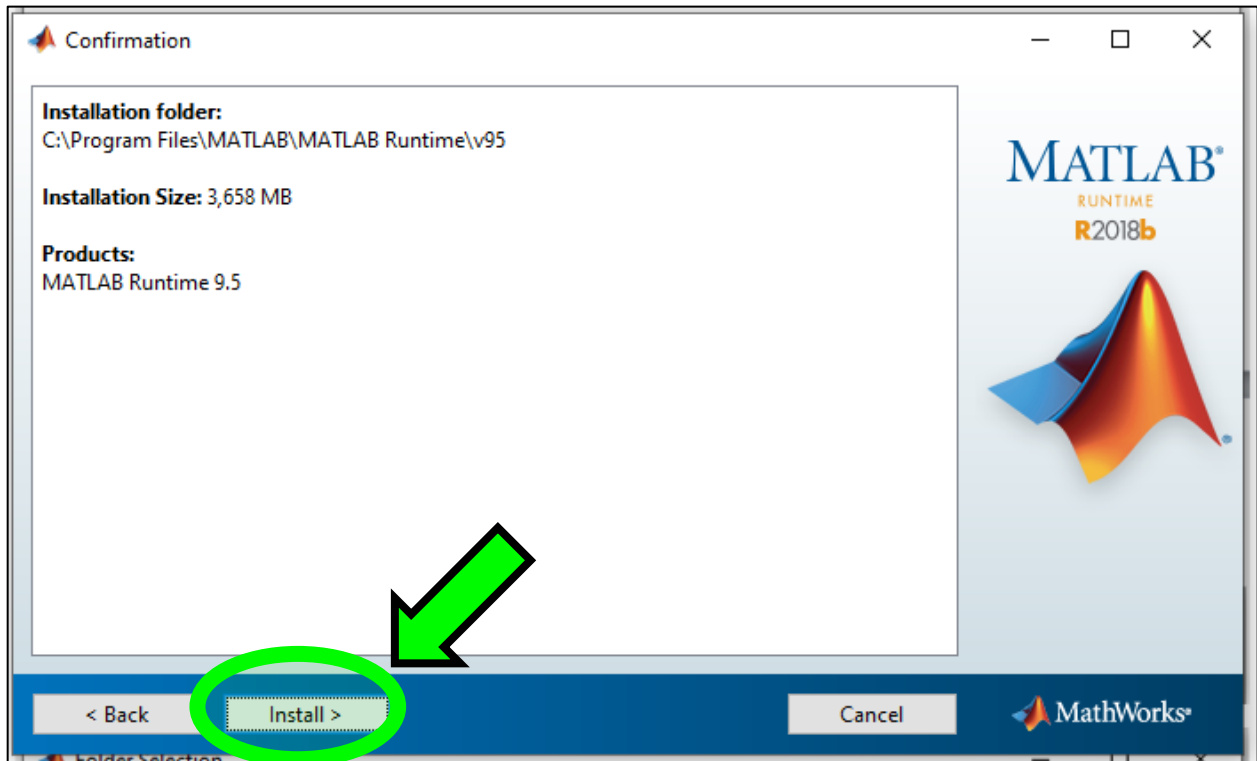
Confirmation

Installation folder:
C:\Program Files\MATLAB\MATLAB Runtime\v95

Installation Size: 3,658 MB

Products:
MATLAB Runtime 9.5

MATLAB®
RUNTIME
R2018b

< Back
Install >
Cancel
MathWorks®

Folder Selection